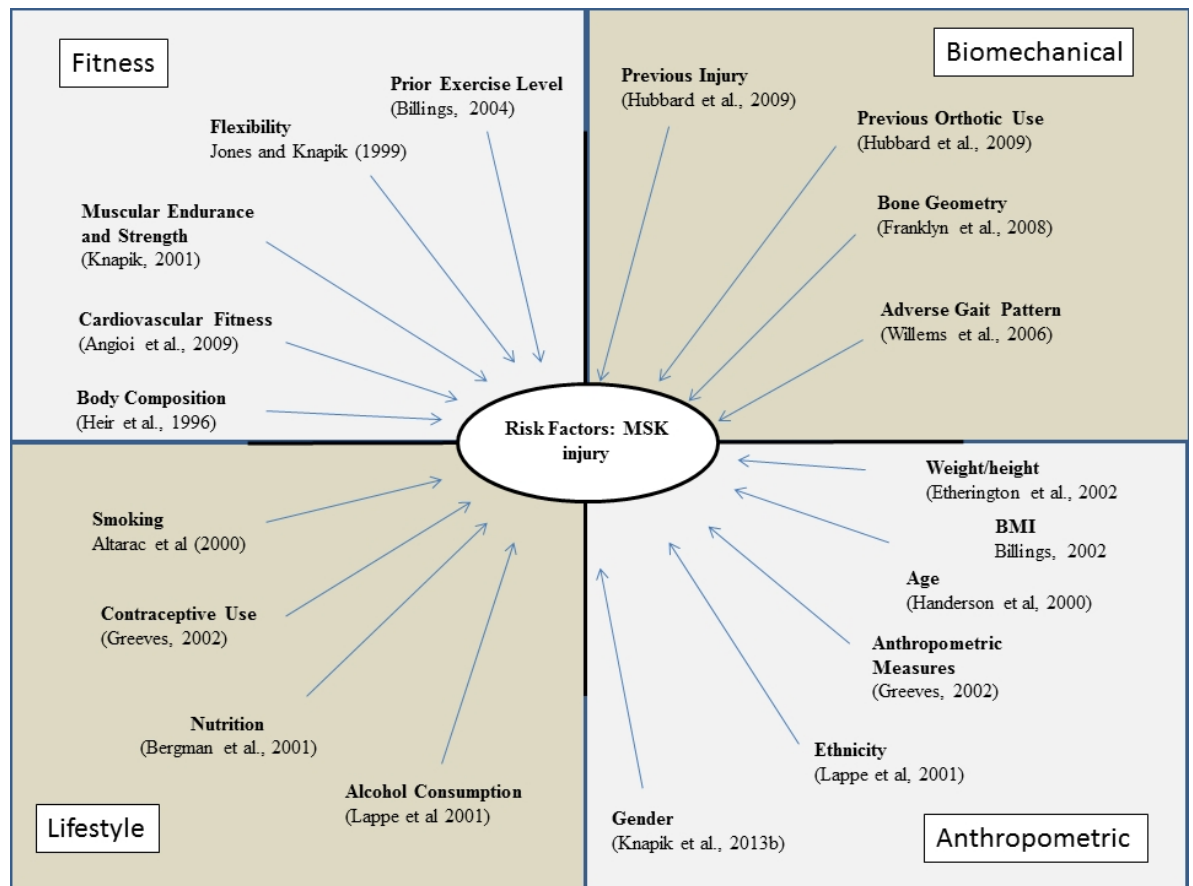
Fitness

Prior Exercise Level
(Billings, 2004)

Flexibility
Jones and Knapik (1999)

Muscular Endurance and Strength
(Knapik, 2001)

Cardiovascular Fitness
(Angioi et al., 2009)

Body Composition
(Heir et al., 1996)

Biomechanical

Previous Injury
(Hubbard et al., 2009)

Previous Orthotic Use
(Hubbard et al., 2009)

Bone Geometry
(Franklyn et al., 2008)

Adverse Gait Pattern
(Willems et al., 2006)

Risk Factors: MSK injury

Smoking
Altarac et al (2000)

Contraceptive Use
(Greeves, 2002)

Nutrition
(Bergman et al., 2001)

Alcohol Consumption
(Lappe et al 2001)

Lifestyle

Weight/height
(Etherington et al., 2002

BMI
Billings, 2002

Age
(Handerson et al, 2000)

Anthropometric Measures
(Greeves, 2002)

Ethnicity
(Lappe et al, 2001)

Gender
(Knapik et al., 2013b)

Anthropometric